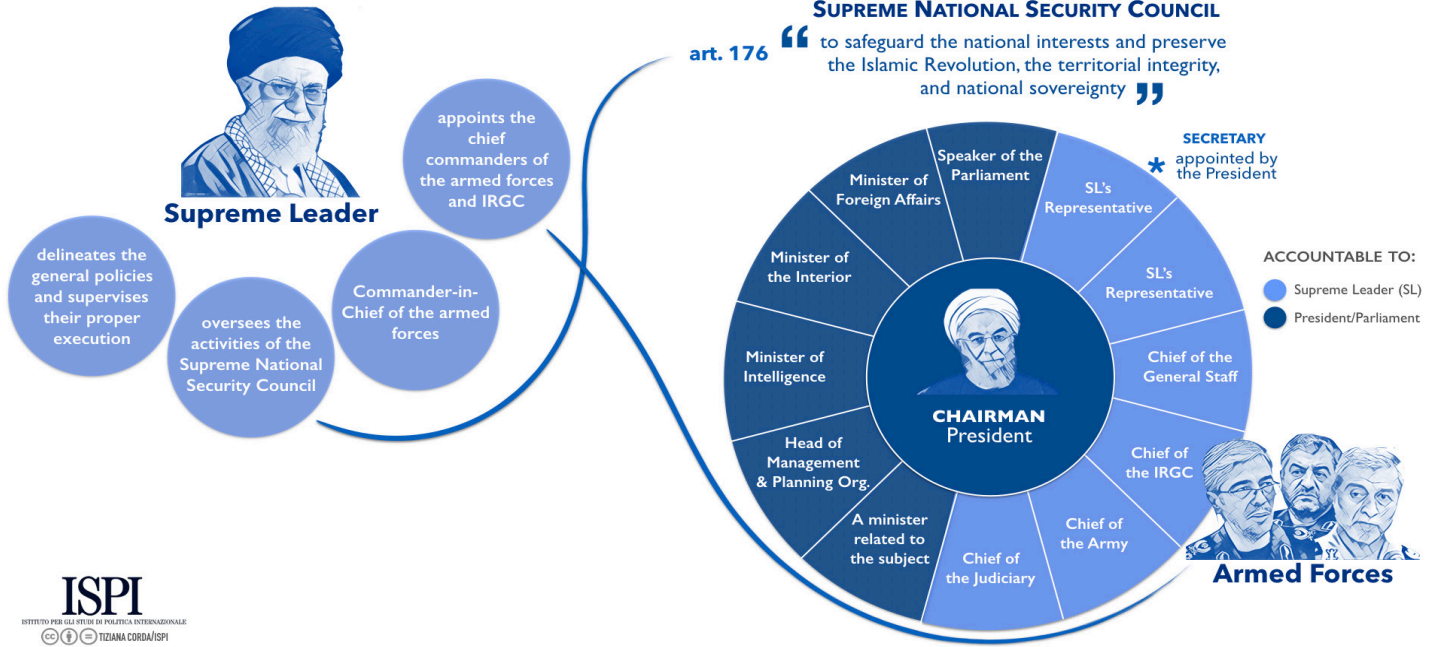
Supreme Leader

delineates the general policies and supervises their proper execution

oversees the activities of the Supreme National Security Council

Commander-in-Chief of the armed forces

appoints the chief commanders of the armed forces and IRGC

art. 176

SUPREME NATIONAL SECURITY COUNCIL

“ to safeguard the national interests and preserve the Islamic Revolution, the territorial integrity, and national sovereignty ”

SECRETARY
* appointed by the President

Speaker of the Parliament

Minister of Foreign Affairs

Minister of the Interior

Minister of Intelligence

Head of Management & Planning Org.

A minister related to the subject

Chief of the Judiciary

Chief of the Army

Chief of the IRGC

Chief of the General Staff

SL's Representative

SL's Representative

CHAIRMAN
President

ACCOUNTABLE TO:
Supreme Leader (SL)
President/Parliament

Armed Forces

ISPI
ISTITUTO PER GLI STUDI DI POLITICA INTERNAZIONALE
TIZIANA CORDA/ISPI